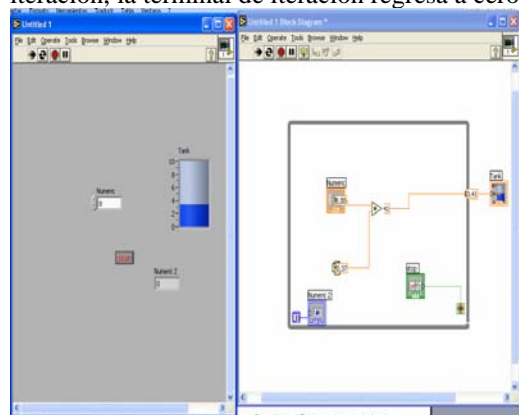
iteración, la terminal de iteración regresa a cero

Untitled 1

File Edit Operate Tools Browse Window Help

Tank

10
8
6
4
2
0

Numeric

0

Numeric 2

0

Untitled 1 Block Diagram *

File Edit Operate Tools Browse Window Help

Numeric

Tank

Numeric 2